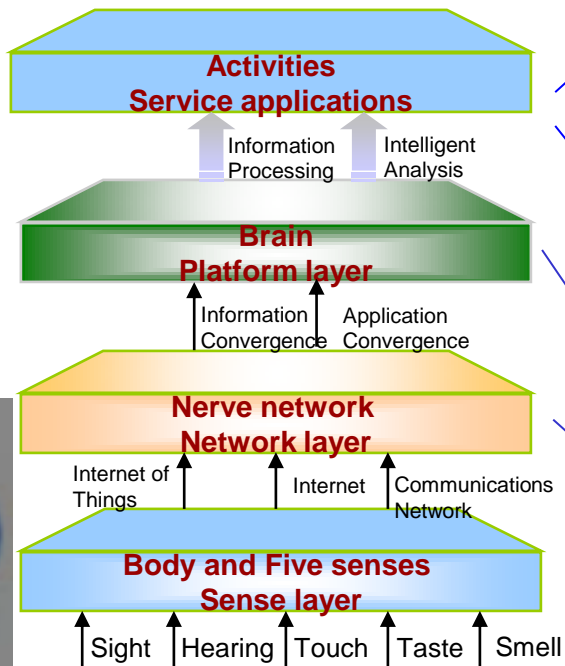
Activities
Service applications

Information Processing

Intelligent Analysis

Brain
Platform layer

Information Convergence

Application Convergence

Nerve network
Network layer

Internet of Things

Internet

Communications Network

Body and Five senses
Sense layer

Sight

Hearing

Touch

Taste

Smell